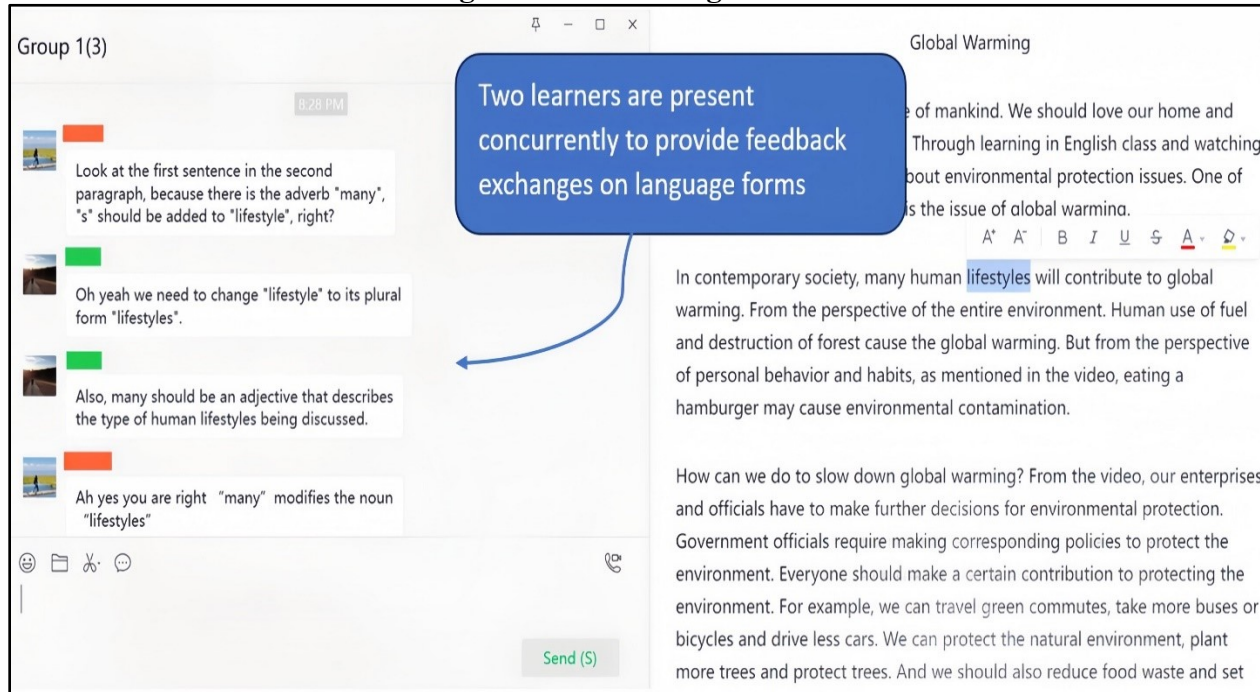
Group 1(3)

8:28 PM

Look at the first sentence in the second paragraph, because there is the adverb "many", "s" should be added to "lifestyle", right?

Oh yeah we need to change "lifestyle" to its plural form "lifestyles".

Also, many should be an adjective that describes the type of human lifestyles being discussed.

Ah yes you are right "many" modifies the noun "lifestyles"

Send (S)

Two learners are present concurrently to provide feedback exchanges on language forms

Global Warming

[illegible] of mankind. We should love our home and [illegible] Through learning in English class and watching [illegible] bout environmental protection issues. One of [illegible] is the issue of global warming.

A A B I U S A

In contemporary society, many human lifestyles will contribute to global warming. From the perspective of the entire environment. Human use of fuel and destruction of forest cause the global warming. But from the perspective of personal behavior and habits, as mentioned in the video, eating a hamburger may cause environmental contamination.

How can we do to slow down global warming? From the video, our enterprises and officials have to make further decisions for environmental protection. Government officials require making corresponding policies to protect the environment. Everyone should make a certain contribution to protecting the environment. For example, we can travel green commutes, take more buses or bicycles and drive less cars. We can protect the natural environment, plant more trees and protect trees. And we should also reduce food waste and set